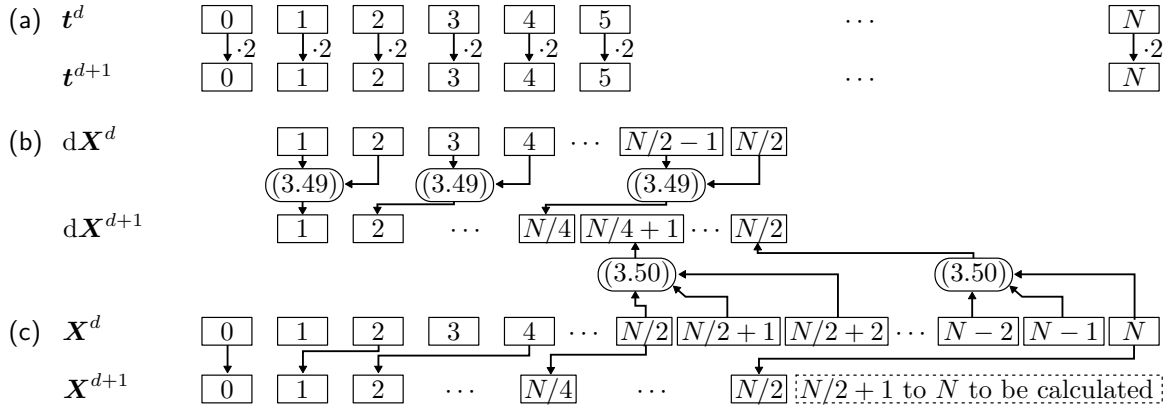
(a) $\boldsymbol{t}^d$ 0 1 2 3 4 5 $\cdots$ $N$

$\cdot 2$ $\cdot 2$ $\cdot 2$ $\cdot 2$ $\cdot 2$ $\cdot 2$ $\cdot 2$

$\boldsymbol{t}^{d+1}$ 0 1 2 3 4 5 $\cdots$ $N$

(b) $\mathrm{d}\boldsymbol{X}^d$ 1 2 3 4 $\cdots$ $N/2-1$ $N/2$

(3.49) (3.49) (3.49)

$\mathrm{d}\boldsymbol{X}^{d+1}$ 1 2 $\cdots$ $N/4$ $N/4+1$ $\cdots$ $N/2$

(3.50) (3.50)

(c) $\boldsymbol{X}^d$ 0 1 2 3 4 $\cdots$ $N/2$ $N/2+1$ $N/2+2$ $\cdots$ $N-2$ $N-1$ $N$

$\boldsymbol{X}^{d+1}$ 0 1 2 $\cdots$ $N/4$ $\cdots$ $N/2$ $N/2+1$ to $N$ to be calculated